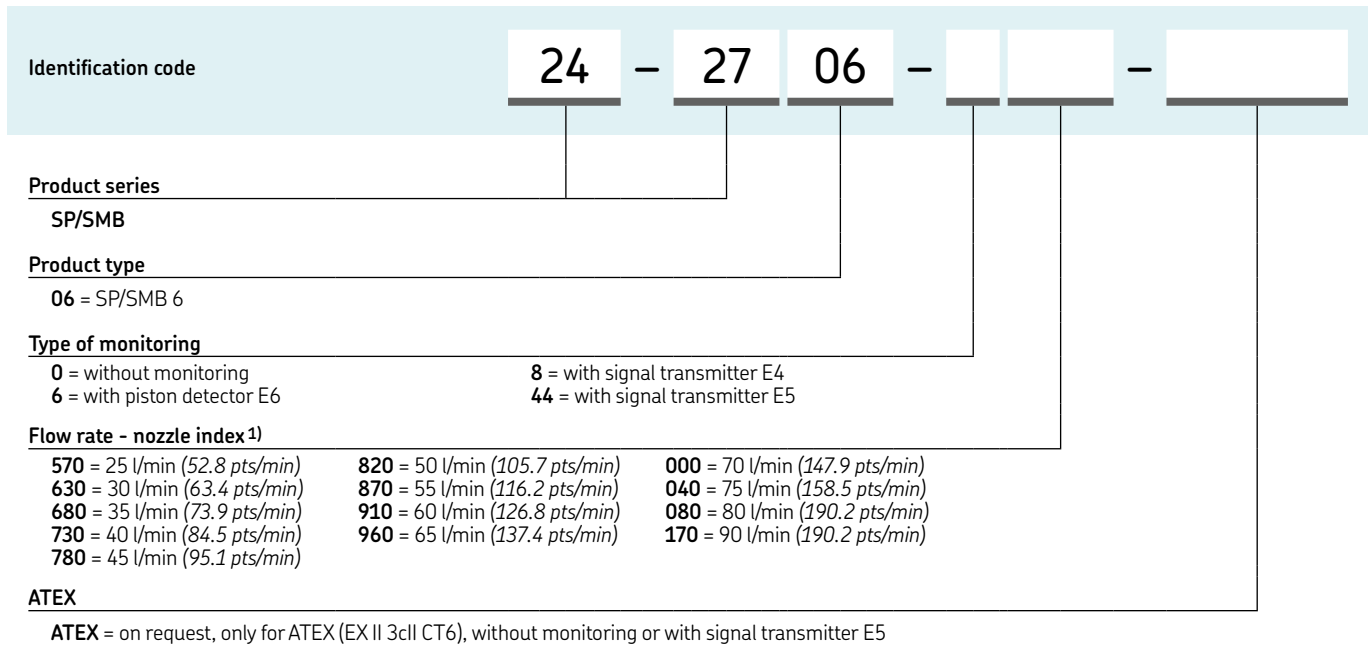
Identification code

24 – 27 06 – – 

Product series

SP/SMB

Product type

06 = SP/SMB 6

Type of monitoring

0 = without monitoring
6 = with piston detector E6

8 = with signal transmitter E4
44 = with signal transmitter E5

Flow rate - nozzle index 1)

570 = 25 l/min (52.8 pts/min)
630 = 30 l/min (63.4 pts/min)
680 = 35 l/min (73.9 pts/min)
730 = 40 l/min (84.5 pts/min)
780 = 45 l/min (95.1 pts/min)

820 = 50 l/min (105.7 pts/min)
870 = 55 l/min (116.2 pts/min)
910 = 60 l/min (126.8 pts/min)
960 = 65 l/min (137.4 pts/min)

000 = 70 l/min (147.9 pts/min)
040 = 75 l/min (158.5 pts/min)
080 = 80 l/min (190.2 pts/min)
170 = 90 l/min (190.2 pts/min)

ATEX

ATEX = on request, only for ATEX (EX II 3cII CT6), without monitoring or with signal transmitter E5